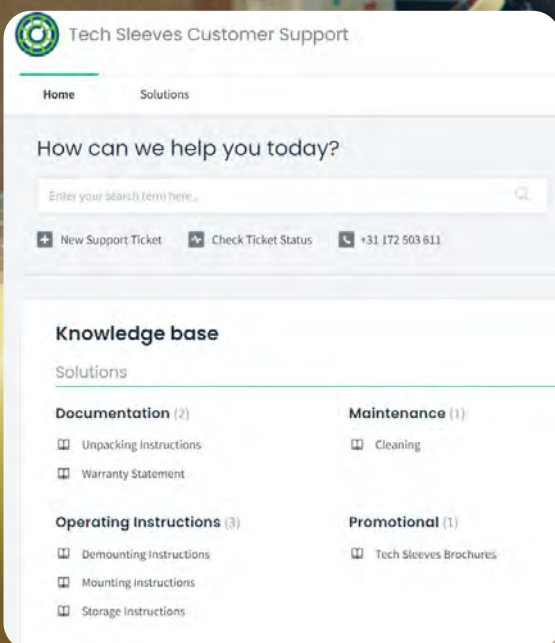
Tech Sleeves Customer Support

Home Solutions

How can we help you today?

Enter your search term here...

New Support Ticket Check Ticket Status +31 172 503 611

Knowledge base

Solutions

Documentation (2)

Unpacking Instructions

Warranty Statement

Maintenance (1)

Cleaning

Operating Instructions (3)

Demounting Instructions

Mounting Instructions

Storage Instructions

Promotional (1)

Tech Sleeves Brochures